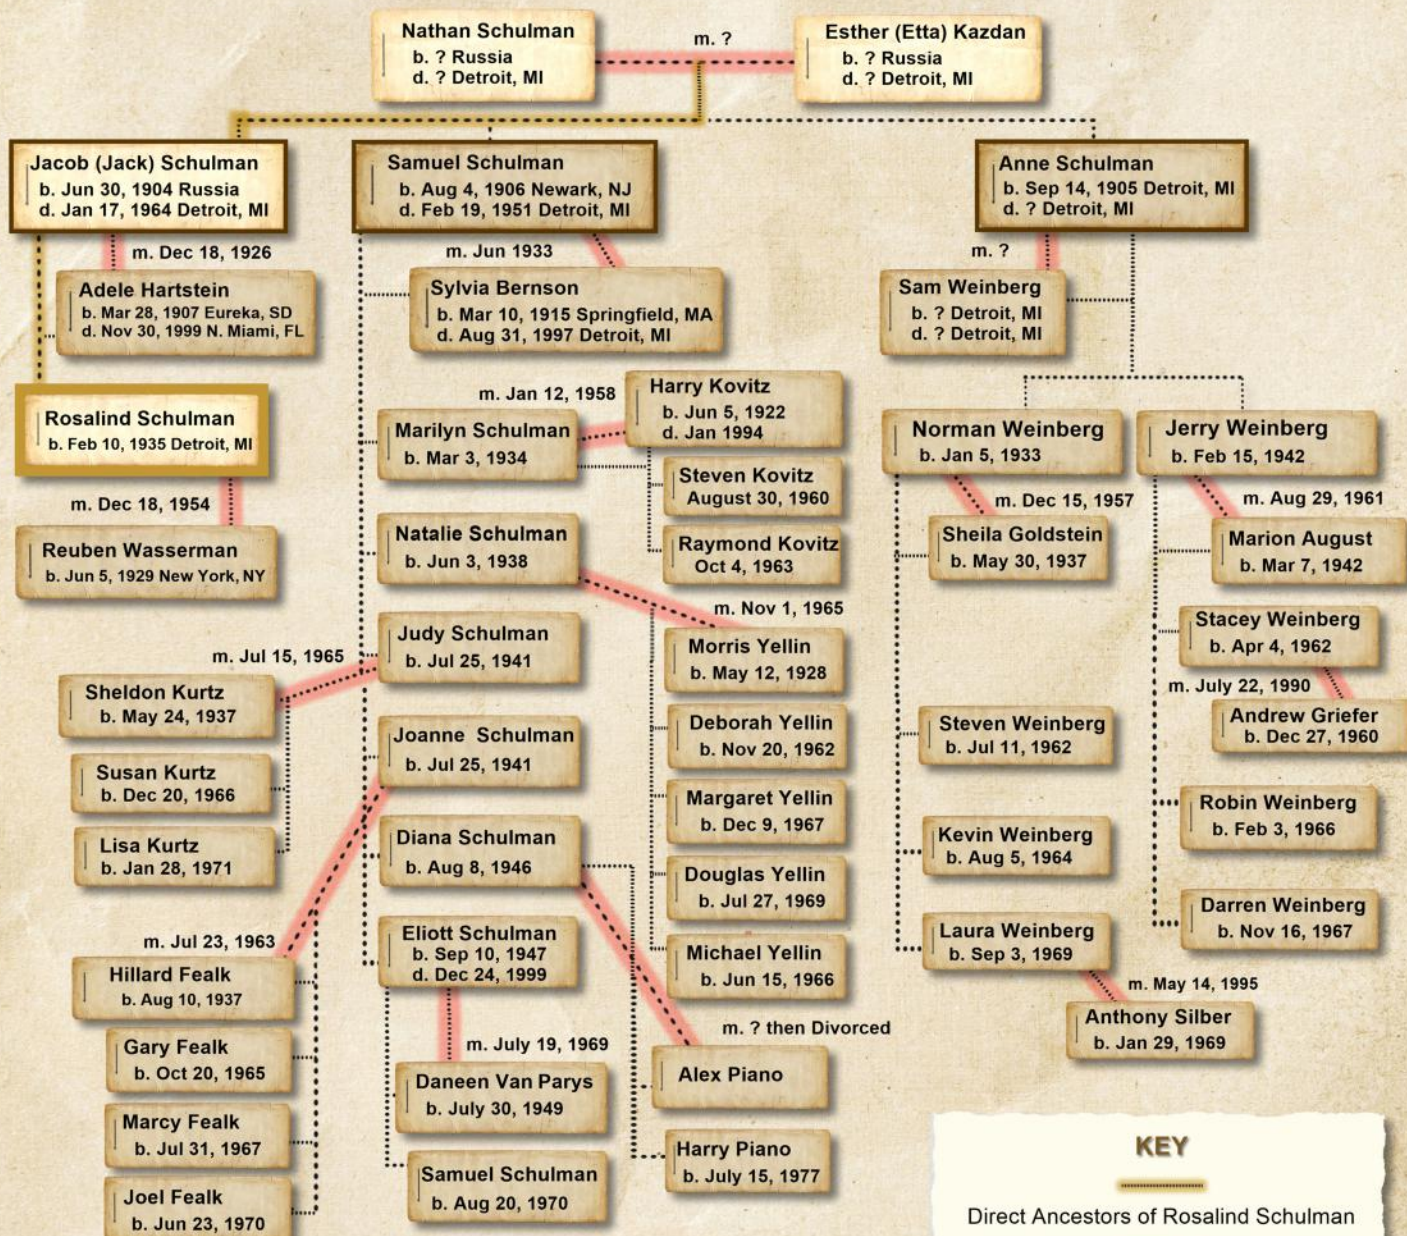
Nathan Schulman
b. ? Russia
d. ? Detroit, MI

m. ?

Esther (Etta) Kazdan
b. ? Russia
d. ? Detroit, MI

Jacob (Jack) Schulman
b. Jun 30, 1904 Russia
d. Jan 17, 1964 Detroit, MI

m. Dec 18, 1926

Adele Hartstein
b. Mar 28, 1907 Eureka, SD
d. Nov 30, 1999 N. Miami, FL

Rosalind Schulman
b. Feb 10, 1935 Detroit, MI

m. Dec 18, 1954

Reuben Wasserman
b. Jun 5, 1929 New York, NY

Samuel Schulman
b. Aug 4, 1906 Newark, NJ
d. Feb 19, 1951 Detroit, MI

m. Jun 1933

Sylvia Bernson
b. Mar 10, 1915 Springfield, MA
d. Aug 31, 1997 Detroit, MI

m. Jan 12, 1958

Harry Kovitz
b. Jun 5, 1922
d. Jan 1994

Marilyn Schulman
b. Mar 3, 1934

Steven Kovitz
August 30, 1960

Raymond Kovitz
Oct 4, 1963

Natalie Schulman
b. Jun 3, 1938

m. Nov 1, 1965

Morris Yellin
b. May 12, 1928

Judy Schulman
b. Jul 25, 1941

m. Jul 15, 1965

Sheldon Kurtz
b. May 24, 1937

Susan Kurtz
b. Dec 20, 1966

Lisa Kurtz
b. Jan 28, 1971

Joanne Schulman
b. Jul 25, 1941

Deborah Yellin
b. Nov 20, 1962

Margaret Yellin
b. Dec 9, 1967

Diana Schulman
b. Aug 8, 1946

Douglas Yellin
b. Jul 27, 1969

Eliott Schulman
b. Sep 10, 1947
d. Dec 24, 1999

Michael Yellin
b. Jun 15, 1966

m. Jul 23, 1963

Hillard Fealk
b. Aug 10, 1937

Gary Fealk
b. Oct 20, 1965

Marcy Fealk
b. Jul 31, 1967

Joel Fealk
b. Jun 23, 1970

m. July 19, 1969

Daneen Van Parys
b. July 30, 1949

Samuel Schulman
b. Aug 20, 1970

m. ? then Divorced

Alex Piano

Harry Piano
b. July 15, 1977

Anne Schulman
b. Sep 14, 1905 Detroit, MI
d. ? Detroit, MI

m. ?

Sam Weinberg
b. ? Detroit, MI
d. ? Detroit, MI

Norman Weinberg
b. Jan 5, 1933

m. Dec 15, 1957

Sheila Goldstein
b. May 30, 1937

Jerry Weinberg
b. Feb 15, 1942

m. Aug 29, 1961

Marion August
b. Mar 7, 1942

Stacey Weinberg
b. Apr 4, 1962

m. July 22, 1990

Andrew Griefer
b. Dec 27, 1960

Steven Weinberg
b. Jul 11, 1962

Robin Weinberg
b. Feb 3, 1966

Kevin Weinberg
b. Aug 5, 1964

Darren Weinberg
b. Nov 16, 1967

Laura Weinberg
b. Sep 3, 1969

m. May 14, 1995

Anthony Silber
b. Jan 29, 1969

KEY

Direct Ancestors of Rosalind Schulman